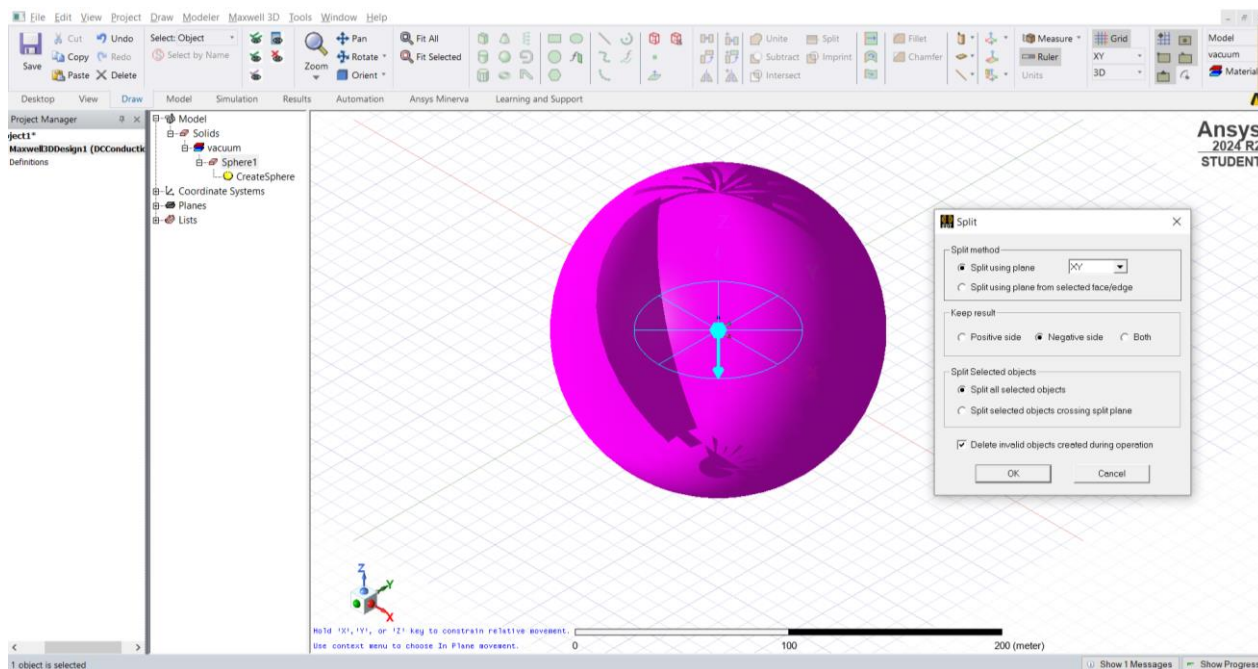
File Edit View Project Draw Modeler Maxwell 3D Tools Window Help

Save
Cut
Copy
Paste
Undo
Redo
Delete
Select: Object
Select by Name
Zoom
Pan
Rotate
Orient
Fit All
Fit Selected
Unite
Subtract
Intersect
Split
Imprint
Fillet
Chamfer
Measure
Ruler
Units
Grid
XY
3D
Model
vacuum
Material

Desktop View Draw Model Simulation Results Automation Ansys Minerva Learning and Support

Project Manager
ject1*
Maxwell3DDesign1 (DCConductio
Definitions

Model
Solids
vacuum
Sphere1
CreateSphere
Coordinate Systems
Planes
Lists

Ansys
2024 R2
STUDENT

Split
Split method
Split using plane XY
Split using plane from selected face/edge
Keep result
Positive side Negative side Both
Split Selected objects
Split all selected objects
Split selected objects crossing split plane
Delete invalid objects created during operation
OK Cancel

Hold 'X','Y', or 'Z' key to constrain relative movement.
Use context menu to choose In Plane movement.
0 100 200 (meter)

1 object is selected
Show 1 Messages Show Progress